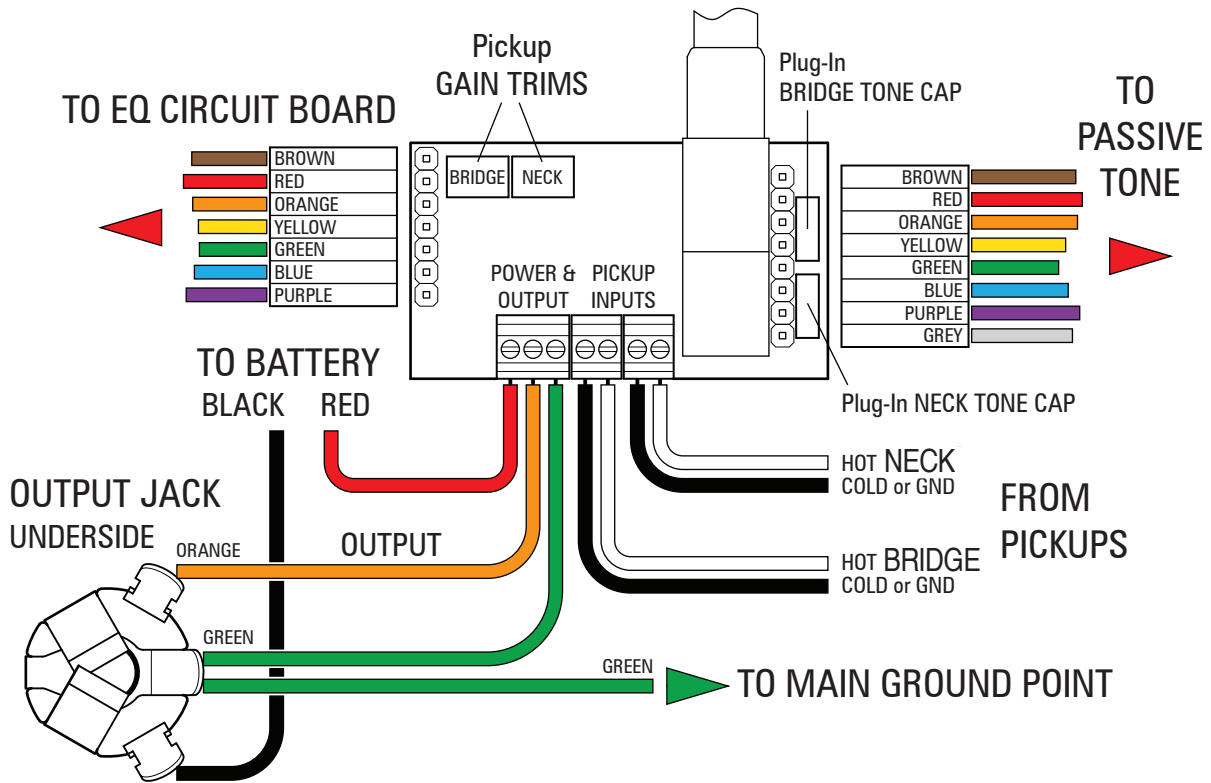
TO EQ CIRCUIT BOARD

BROWN
RED
ORANGE
YELLOW
GREEN
BLUE
PURPLE

Pickup
GAIN TRIMS

BRIDGE
NECK

Plug-In
BRIDGE TONE CAP

TO
PASSIVE
TONE

BROWN
RED
ORANGE
YELLOW
GREEN
BLUE
PURPLE
GREY

POWER &
OUTPUT

PICKUP
INPUTS

Plug-In NECK TONE CAP

TO BATTERY
BLACK
RED

OUTPUT JACK
UNDERSIDE

ORANGE

OUTPUT

HOT NECK
COLD or GND

FROM
PICKUPS

HOT BRIDGE
COLD or GND

GREEN

GREEN

TO MAIN GROUND POINT